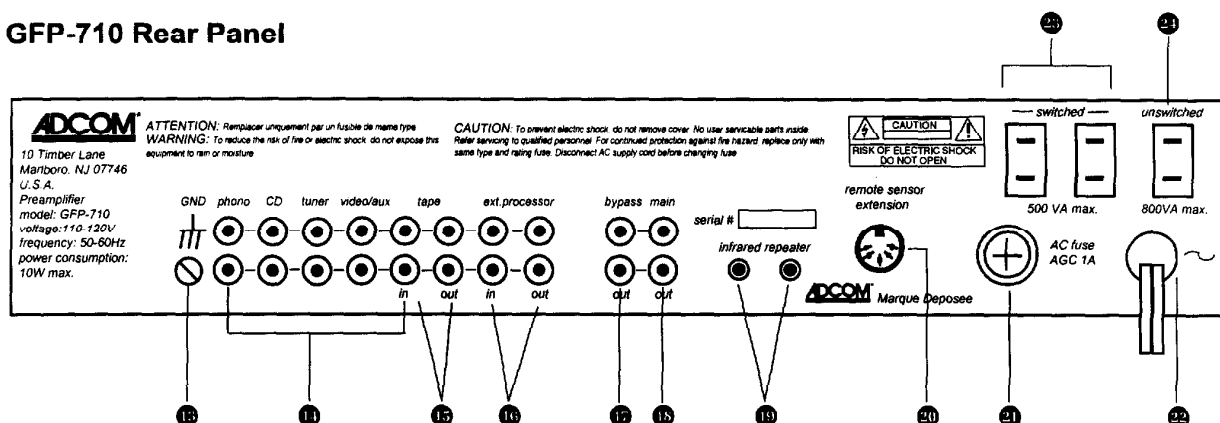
GFP-710 Rear Panel

23

24

ADCOM

10 Timber Lane
Marlboro, NJ 07746
U.S.A.
Preamplifier
model: GFP-710
voltage: 110-120V
frequency: 50-60Hz
power consumption: 10W max.

ATTENTION: Remplacer uniquement par un fusible de meme type
WARNING: To reduce the risk of fire or electric shock do not expose this equipment to rain or moisture

CAUTION: To prevent electric shock do not remove cover. No user servicable parts inside. Refer servicing to qualified personnel. For continued protection against fire hazard replace only with same type and rating fuse. Disconnect AC supply cord before changing fuse

CAUTION
RISK OF ELECTRIC SHOCK
DO NOT OPEN

— switched —

unswitched

500 VA max.

800VA max.

GND

phono

CD

tuner

video/aux

tape

ext.processor

bypass

main

serial #

remote sensor extension

infrared repeater

AC fuse
AGC 1A

in

out

in

out

out

out

ADCOM Marque Deposee

13

14

15

16

17

18

19

20

21

22